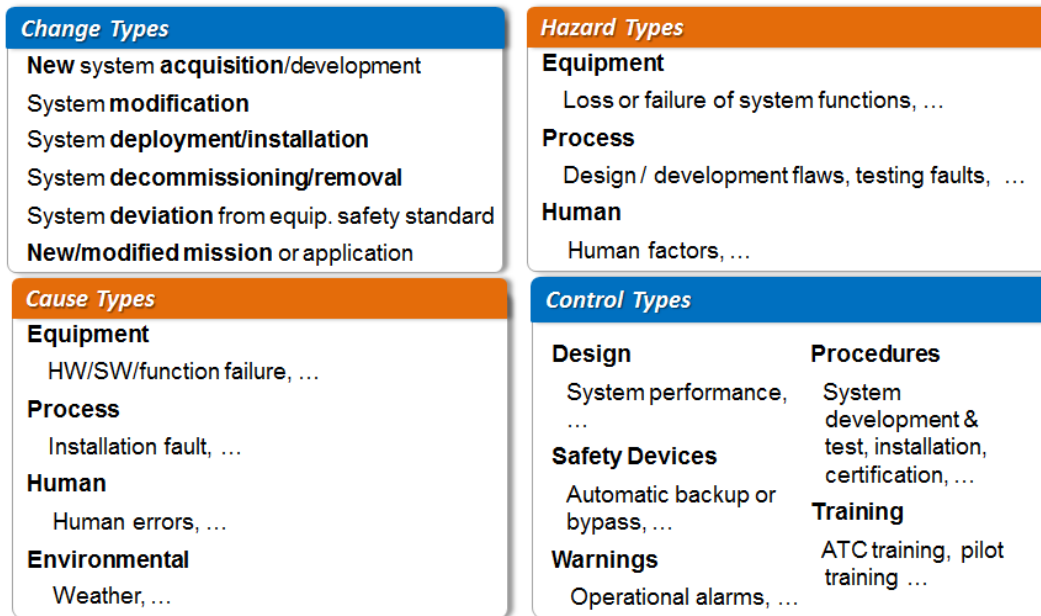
Change Types

New system acquisition/development

System modification

System deployment/installation

System decommissioning/removal

System deviation from equip. safety standard

New/modified mission or application

Hazard Types

Equipment

Loss or failure of system functions, …

Process

Design / development flaws, testing faults, …

Human

Human factors, …

Cause Types

Equipment

HW/SW/function failure, …

Process

Installation fault, …

Human

Human errors, …

Environmental

Weather, …

Control Types

Design

System performance, …

Safety Devices

Automatic backup or bypass, …

Warnings

Operational alarms, …

Procedures

System development & test, installation, certification, …

Training

ATC training, pilot training …